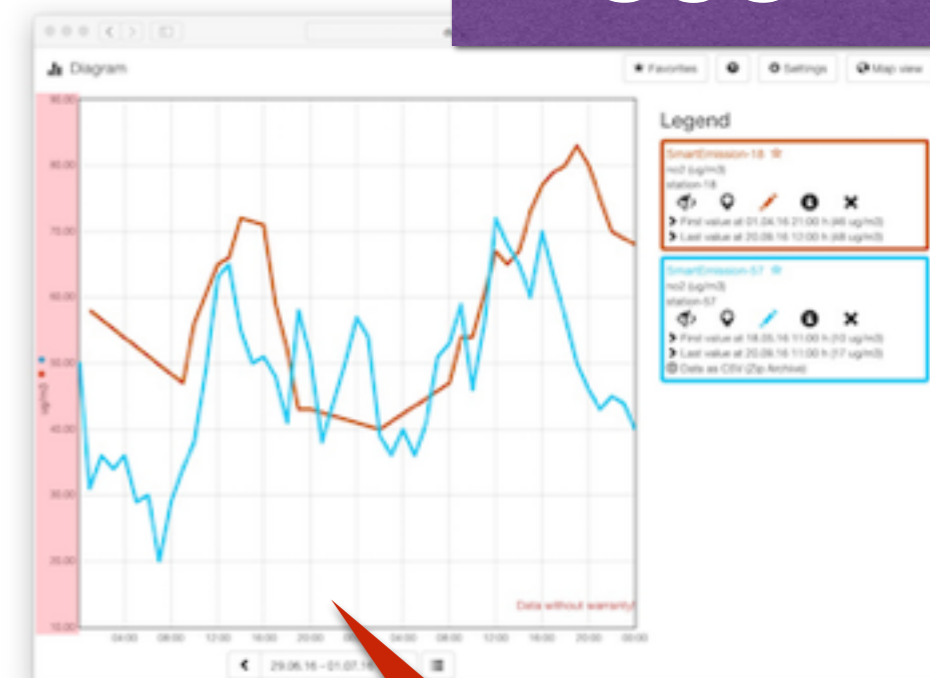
Diagram

★ Favorites

⚙ Settings

Map view

90.00
80.00
70.00
60.00
50.00
40.00
30.00
20.00
10.00

ug/m3

04:00 08:00 12:00 16:00 20:00 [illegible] 04:00 08:00 12:00 16:00 20:00 00:00

Data without warranty!

29.06.16 - 01.07.16

Legend

SmartEmission-18
no2 (ug/m3)
station-18
First value at 01.04.16 21:00 h (46 ug/m3)
Last value at 20.09.16 12:00 h (48 ug/m3)

SmartEmission-57
no2 (ug/m3)
station-57
First value at 18.05.16 11:00 h (10 ug/m3)
Last value at 20.09.16 11:00 h (17 ug/m3)
Data as CSV (Zip Archive)